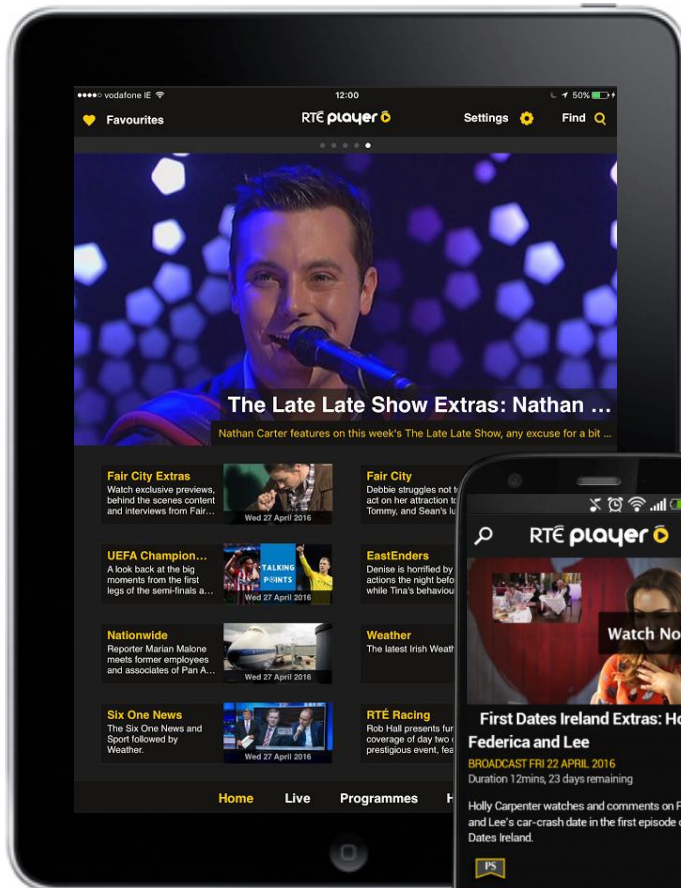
●●●●○ vodafone IE 12:00 50%

Favourites

RTÉ player

Settings

Find

The Late Late Show Extras: Nathan ...

Nathan Carter features on this week's The Late Late Show, any excuse for a bit ...

Fair City Extras
Watch exclusive previews, behind the scenes content and interviews from Fair...
Wed 27 April 2016

Fair City
Debbie struggles not t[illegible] act on her attraction t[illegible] Tommy, and Sean's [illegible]

UEFA Champion...
A look back at the big moments from the first legs of the semi-finals a...
TALKING POINTS
Wed 27 April 2016

EastEnders
Denise is horrified by actions the night befo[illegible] while Tina's behaviou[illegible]

Nationwide
Reporter Marian Malone meets former employees and associates of Pan A...
Wed 27 April 2016

Weather
The latest Irish Weath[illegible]

Six One News
The Six One News and Sport followed by Weather.
Wed 27 April 2016

RTÉ Racing
Rob Hall presents fu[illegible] coverage of day two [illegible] prestigious event, fea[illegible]

Home Live Programmes H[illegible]

RTÉ player

Watch No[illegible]

First Dates Ireland Extras: Ho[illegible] Federica and Lee

BROADCAST FRI 22 APRIL 2016
Duration 12mins, 23 days remaining

Holly Carpenter watches and comments on F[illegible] and Lee's car-crash date in the first episode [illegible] Dates Ireland.

PS